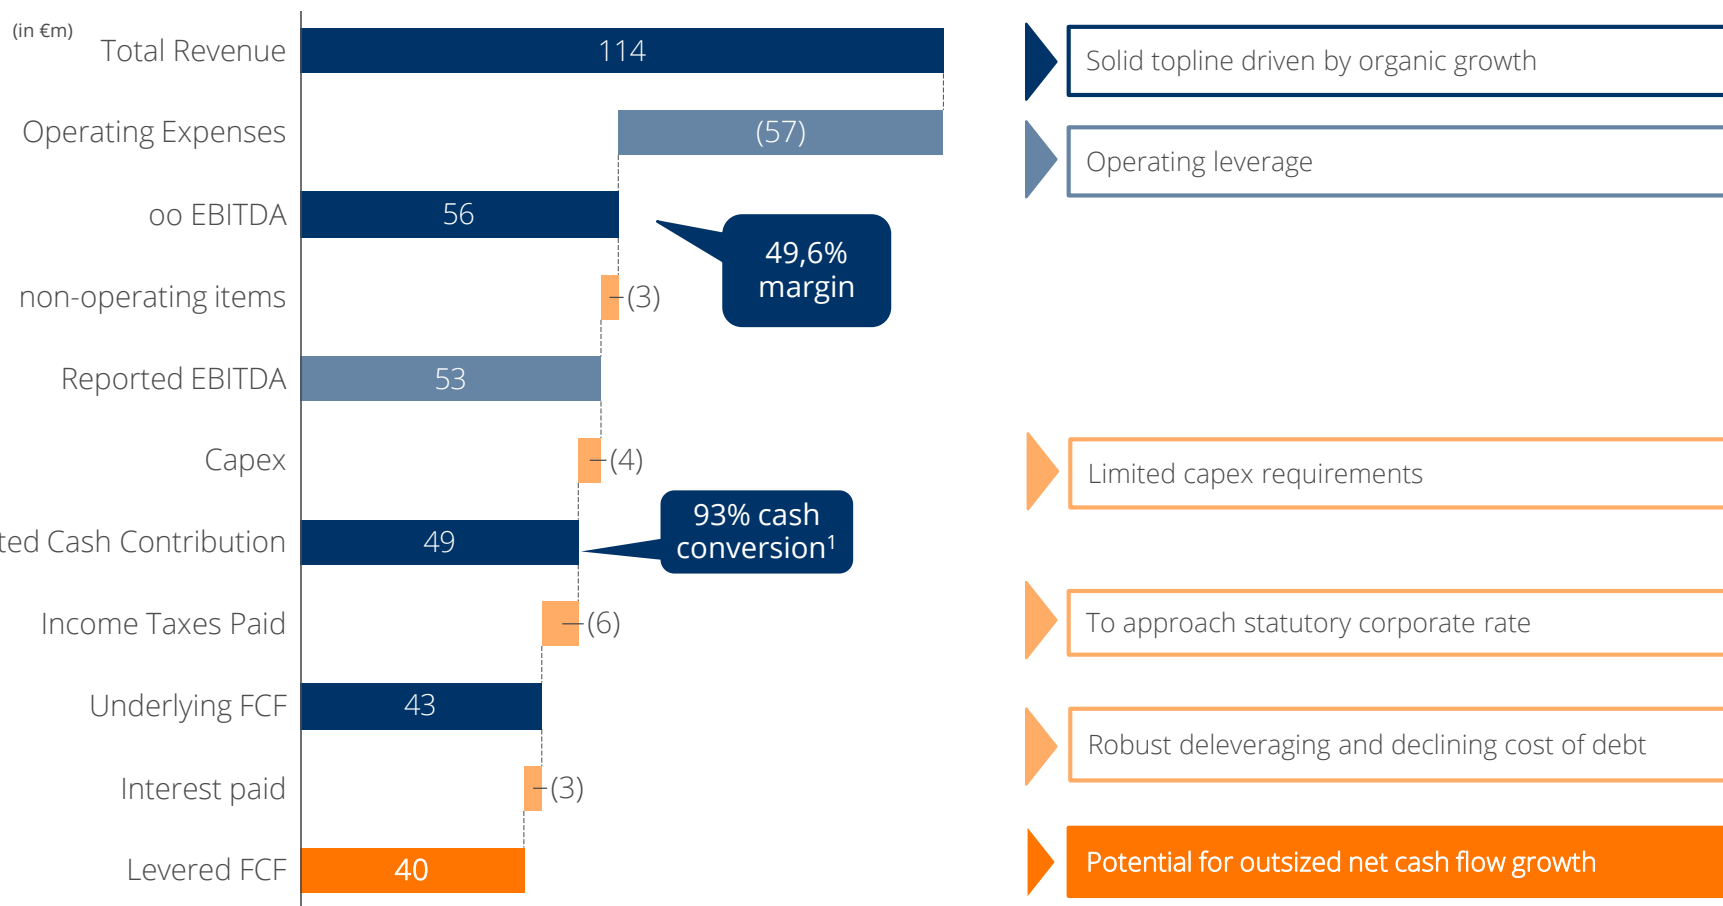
(in €m)

Total Revenue 114

Operating Expenses (57)

oo EBITDA 56

non-operating items (3)

Reported EBITDA 53

Capex (4)

ted Cash Contribution 49

Income Taxes Paid (6)

Underlying FCF 43

Interest paid (3)

Levered FCF 40

49,6% margin

93% cash conversion$^1$

Solid topline driven by organic growth

Operating leverage

Limited capex requirements

To approach statutory corporate rate

Robust deleveraging and declining cost of debt

Potential for outsized net cash flow growth